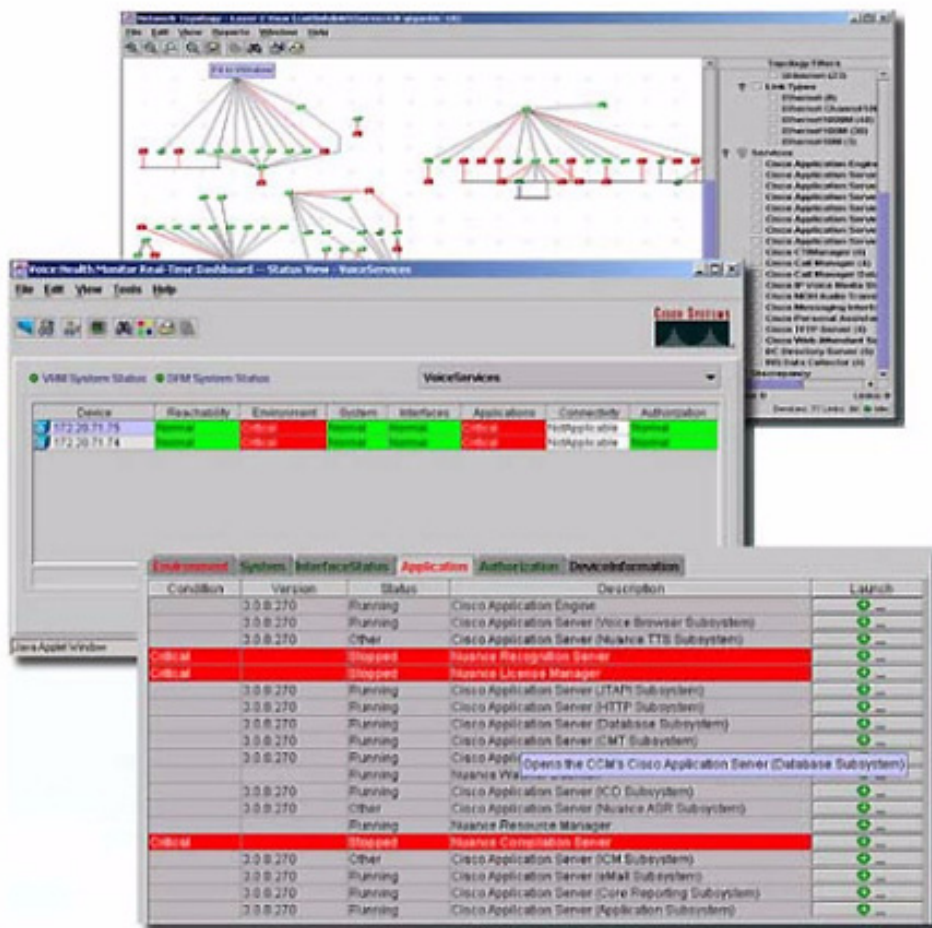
Network Topology - Level 2 View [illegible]

File Edit View Reports Window Help

Fit to Window

Topology Filters
Link Types
Ethernet (8)
Ethernet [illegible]
Ethernet100BM (44)
Ethernet10BM (35)
Ethernet1GB (3)
Services
Cisco Application Engine
Cisco Application Server
Cisco Application Server
Cisco Application Server
Cisco Application Server
Cisco Application Server
Cisco Application Server
Cisco Application Server
Cisco CallManager (4)
Cisco Call Manager (Dat
Cisco IP Voice Media St
Cisco MOH Audio Trans
Cisco Messaging Interf
Cisco Personal Assistan
Cisco TFTP Server (4)
Cisco Web Attendant S
DC Directory Server (4)
RIS Data Collector (4)
Discrepancy

Devices: 77 Links: 90

Voice Health Monitor Real-Time Dashboard -- Status View - VoiceServices

File Edit View Tools Help

Cisco Systems

VHM System Status DFM System Status

VoiceServices

| Device | Reachability | Environment | System | Interfaces | Applications | Connectivity | Authorization |
|---|---|---|---|---|---|---|---|
| 172.20.71.75 | Normal | Critical | Normal | Normal | Critical | NotApplicable | Normal |
| 172.20.71.74 | Normal | Critical | Normal | Normal | Critical | NotApplicable | Normal |

Java Applet Window

Environment System InterfaceStatus Application Authorization DeviceInformation

| Condition | Version | Status | Description | Launch |
|---|---|---|---|---|
| | 3.0.8.270 | Running | Cisco Application Engine | |
| | 3.0.8.270 | Running | Cisco Application Server (Voice Browser Subsystem) | |
| | 3.0.8.270 | Other | Cisco Application Server (Nuance TTS Subsystem) | |
| Critical | | Stopped | Nuance Recognition Server | |
| Critical | | Stopped | Nuance License Manager | |
| | 3.0.8.270 | Running | Cisco Application Server (JTAPI Subsystem) | |
| | 3.0.8.270 | Running | Cisco Application Server (HTTP Subsystem) | |
| | 3.0.8.270 | Running | Cisco Application Server (Database Subsystem) | |
| | 3.0.8.270 | Running | Cisco Application Server (CMT Subsystem) | |
| | 3.0.8.270 | Running | Cisco Appli | |
| | | Running | Nuance Wa | |
| | 3.0.8.270 | Running | Cisco Application Server (ICD Subsystem) | |
| | 3.0.8.270 | Other | Cisco Application Server (Nuance ASR Subsystem) | |
| | | Running | Nuance Resource Manager | |
| Critical | | Stopped | Nuance Compilation Server | |
| | 3.0.8.270 | Other | Cisco Application Server (ICM Subsystem) | |
| | 3.0.8.270 | Running | Cisco Application Server (eMail Subsystem) | |
| | 3.0.8.270 | Running | Cisco Application Server (Core Reporting Subsystem) | |
| | 3.0.8.270 | Running | Cisco Application Server (Application Subsystem) | |

Opens the CCM's Cisco Application Server (Database Subsystem)